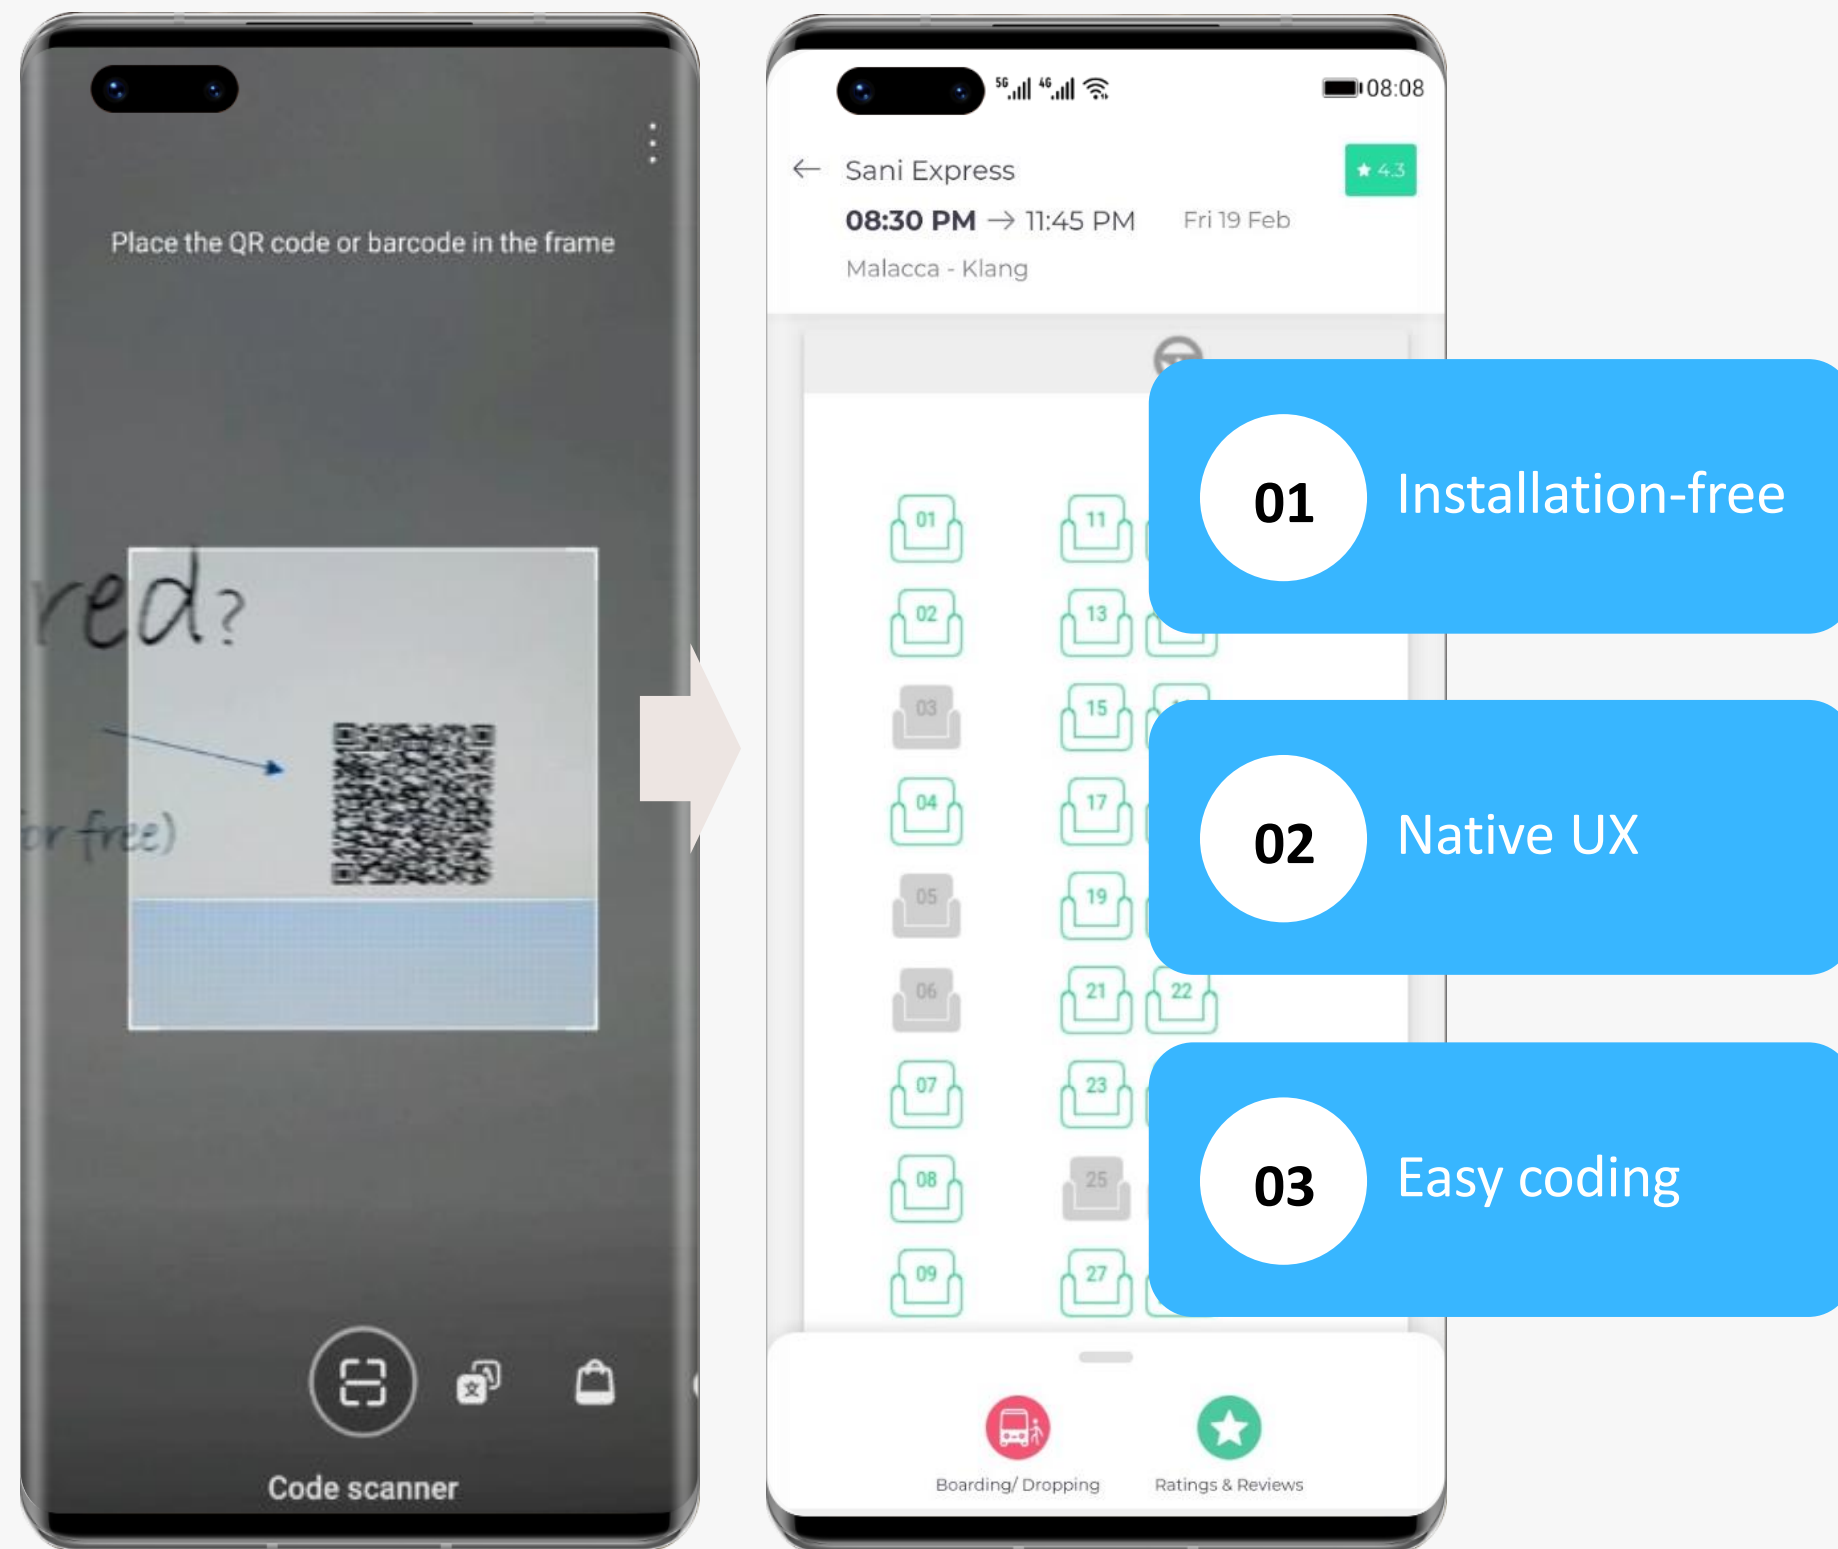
Place the QR code or barcode in the frame

red?

or free)

Code scanner

08:08

Sani Express

★ 4.3

08:30 PM → 11:45 PM Fri 19 Feb

Malacca - Klang

01 11

02 13

03 15

04 17

05 19

06 21 22

07 23

08 25

09 27

01 Installation-free

02 Native UX

03 Easy coding

Boarding/ Dropping

Ratings & Reviews